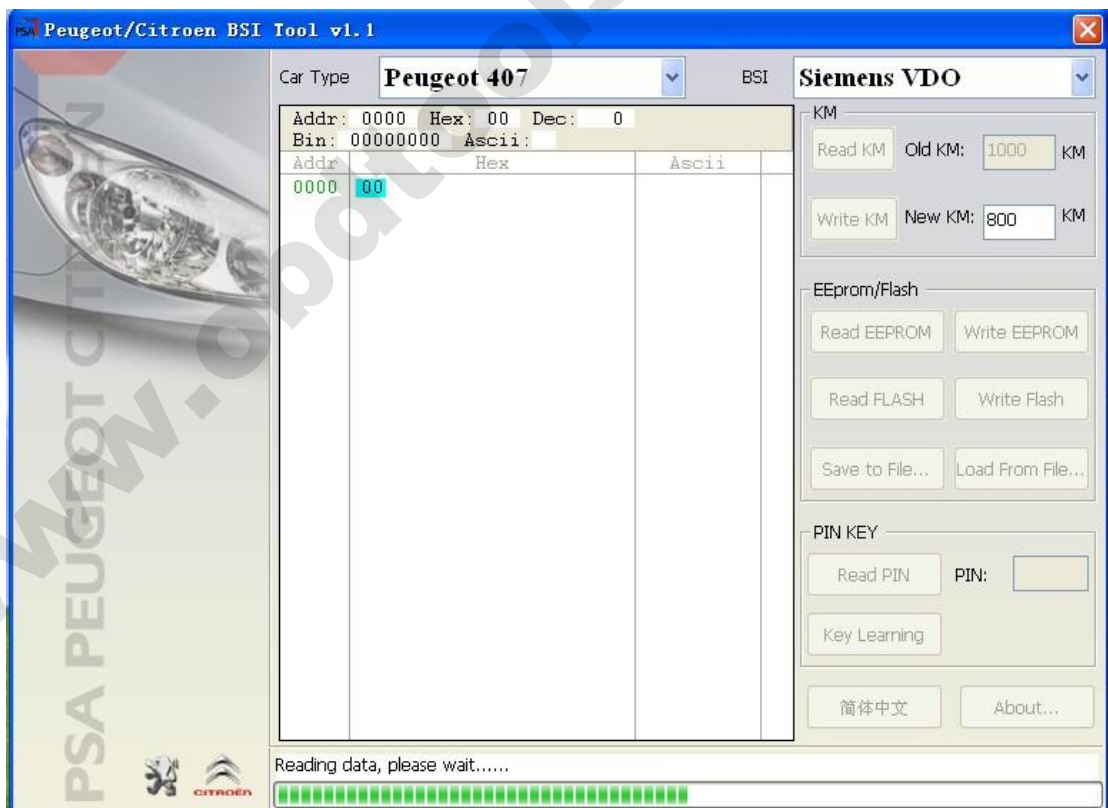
PSA Peugeot/Citroen BSI Tool v1.1

Car Type Peugeot 407

BSI Siemens VDO

Addr: 0000 Hex: 00 Dec: 0
Bin: 00000000 Ascii:

| Addr | Hex | Ascii |
|---|---|---|
| 0000 | 00 | |

KM
Read KM Old KM: 1000 KM
Write KM New KM: 800 KM

EEprom/Flash
Read EEPROM Write EEPROM
Read FLASH Write Flash
Save to File... Load From File...

PIN KEY
Read PIN PIN:
Key Learning

简体中文 About...

PSA PEUGEOT CITROËN

CITROËN

Reading data, please wait......

www.obdtool